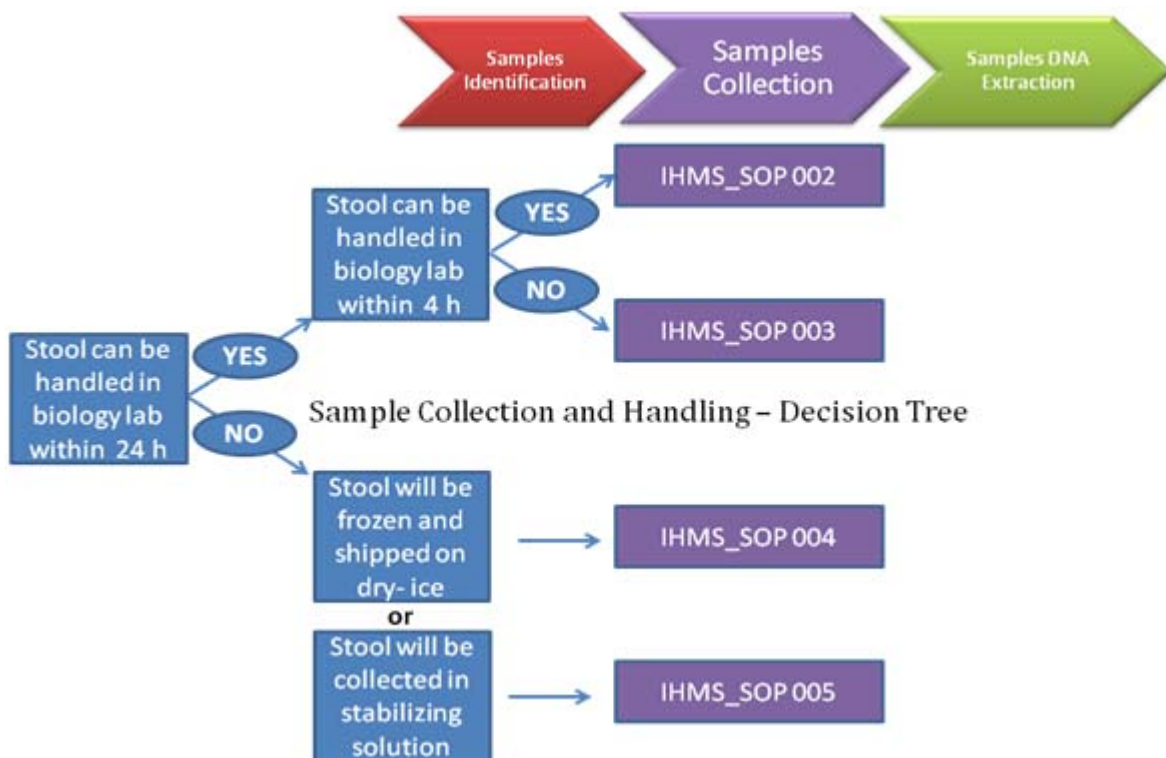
Samples Identification

Samples Collection

Samples DNA Extraction

Stool can be handled in biology lab within 24 h

YES

Stool can be handled in biology lab within 4 h

YES

IHMS_SOP 002

NO

IHMS_SOP 003

Sample Collection and Handling – Decision Tree

NO

Stool will be frozen and shipped on dry- ice

IHMS_SOP 004

or

Stool will be collected in stabilizing solution

IHMS_SOP 005